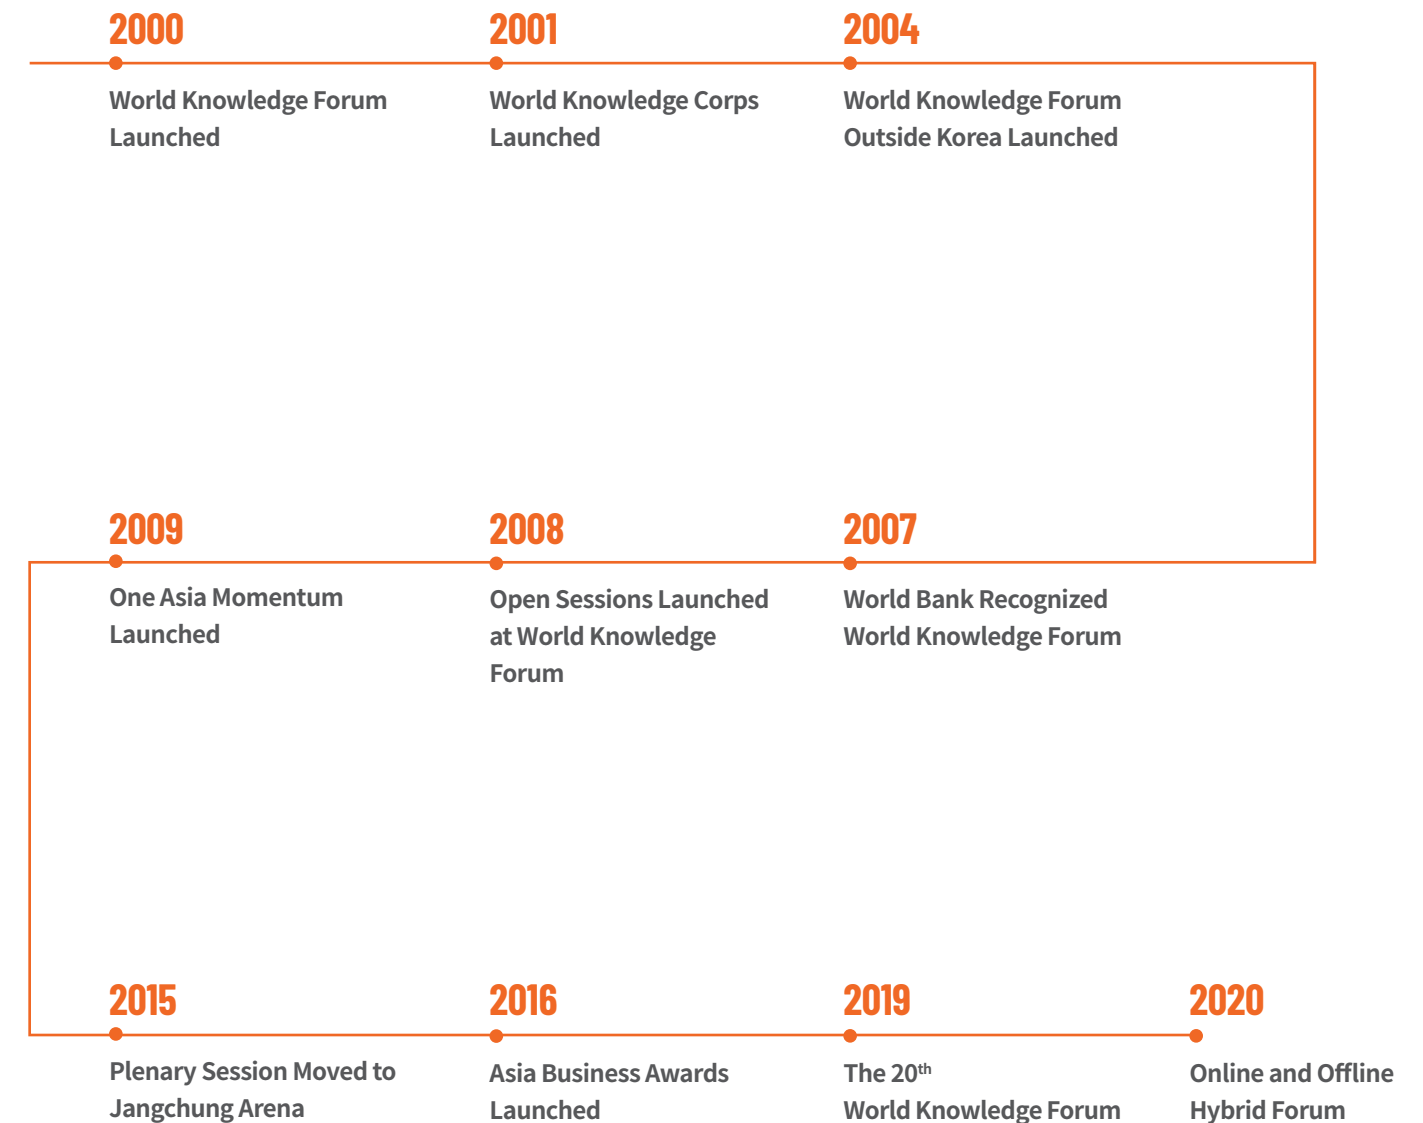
2000
World Knowledge Forum Launched

2001
World Knowledge Corps Launched

2004
World Knowledge Forum Outside Korea Launched

2009
One Asia Momentum Launched

2008
Open Sessions Launched at World Knowledge Forum

2007
World Bank Recognized World Knowledge Forum

2015
Plenary Session Moved to Jangchung Arena

2016
Asia Business Awards Launched

2019
The 20$^{th}$ World Knowledge Forum

2020
Online and Offline Hybrid Forum